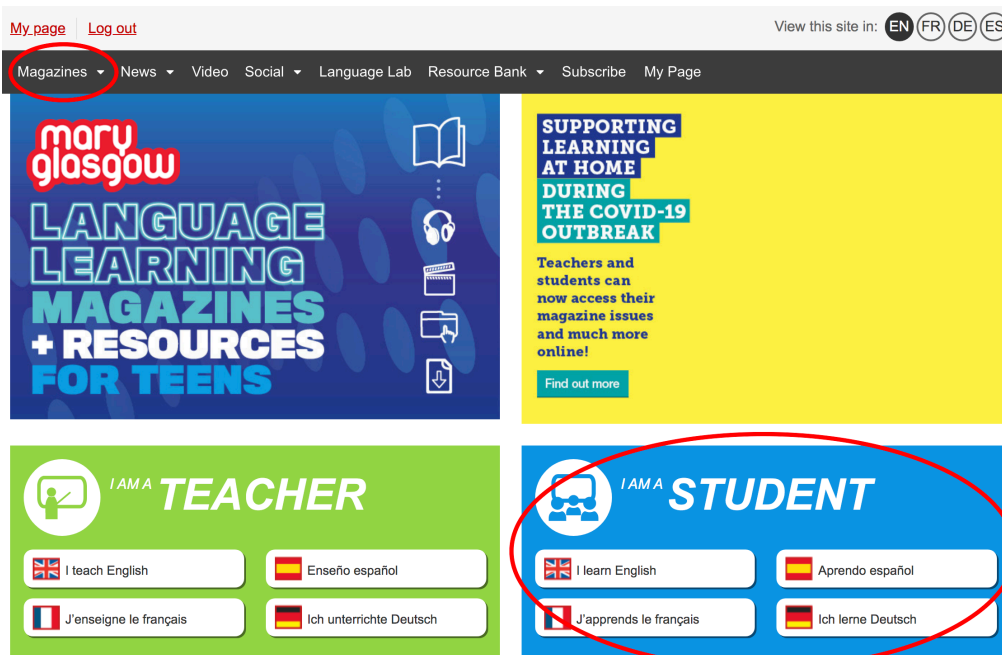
My page Log out

View this site in: EN FR DE ES

Magazines ▾ News ▾ Video Social ▾ Language Lab Resource Bank ▾ Subscribe My Page

mary glasgow

LANGUAGE LEARNING MAGAZINES + RESOURCES FOR TEENS

SUPPORTING LEARNING AT HOME DURING THE COVID-19 OUTBREAK

Teachers and students can now access their magazine issues and much more online!

Find out more

I AM A TEACHER

I teach English

Enseño español

J'enseigne le français

Ich unterrichte Deutsch

I AM A STUDENT

I learn English

Aprendo español

J'apprends le français

Ich lerne Deutsch